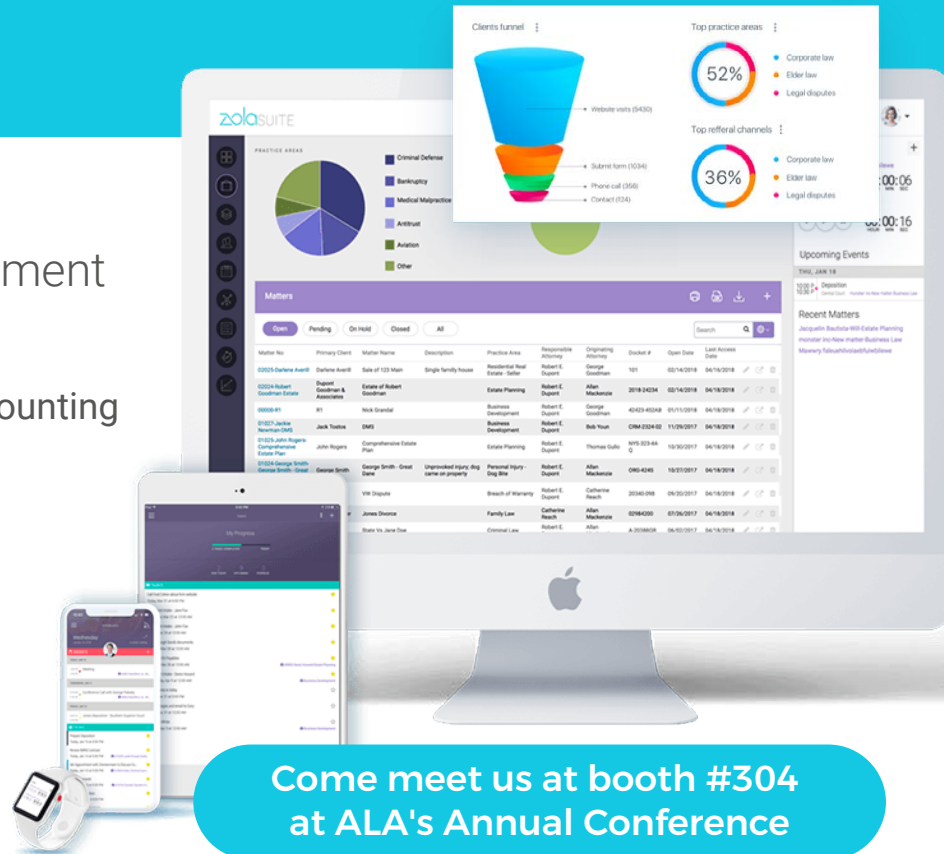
ment

ounting

Clients funnel

Website visits (5430)

Submit form (1034)

Phone call (356)

Contact (124)

Top practice areas

52%

Corporate law

Elder law

Legal disputes

Top refferal channels

36%

Corporate law

Elder law

Legal disputes

zolasuite

PRACTICE AREAS

Criminal Defense

Bankruptcy

Medical Malpractice

Antitrust

Aviation

Other

:00:06

00:00:16

Upcoming Events

THU, JAN 18

Deposition

Recent Matters

Jacquelin Bautista Will-Estate Planning

monster inc-New matter-Business Law

Mewery fsfeuahfvolaebfuiwblewe

Matters

Open | Pending | On Hold | Closed | All

Search

| Matter No | Primary Client | Matter Name | Description | Practice Area | Responsible Attorney | Originating Attorney | Docket # | Open Date | Last Access Date |
|---|---|---|---|---|---|---|---|---|---|
| 02025-Darlene Averill | Darlene Averill | Sale of 123 Main | Single family house | Residential Real Estate - Seller | Robert E. Dupont | George Goodman | 101 | 02/14/2018 | 04/18/2018 |
| 02024-Robert Goodman Estate | Dupont Goodman & Associates | Estate of Robert Goodman | | Estate Planning | Robert E. Dupont | Allan Mackenzie | 2018-24234 | 02/14/2018 | 04/18/2018 |
| 00000-R1 | R1 | Nick Grandal | | Business Development | Robert E. Dupont | George Goodman | 42423-452AB | 01/11/2018 | 04/18/2018 |
| 01027-Jackie Newman-DMS | Jack Toslos | DMS | | Business Development | Robert E. Dupont | Bob Youn | CRM-2324-02 | 11/29/2017 | 04/18/2018 |
| 01025-John Rogers-Comprehensive Estate Plan | John Rogers | Comprehensive Estate Plan | | Estate Planning | Robert E. Dupont | Thomas Gullo | NYS 323-44-Q | 10/30/2017 | 04/18/2018 |
| 01024-George Smith-George Smith - Great | George Smith | George Smith - Great Dane | Unprovoked injury; dog came on property | Personal Injury - Dog Bite | Robert E. Dupont | Allan Mackenzie | ORG-4245 | 10/27/2017 | 04/18/2018 |
| | | VW Dispute | | Breach of Warranty | Robert E. Dupont | Catherine Reach | 20340-098 | 09/20/2017 | 04/18/2018 |
| | | Jones Divorce | | Family Law | Catherine Reach | Allan Mackenzie | 02984200 | 07/26/2017 | 04/18/2018 |
| | | State Vs Jane Doe | | Criminal Law | Robert E. Dupont | Allan | A-203880R | 06/02/2017 | 04/18/2018 |

My Progress

Wednesday

Come meet us at booth #304 at ALA's Annual Conference